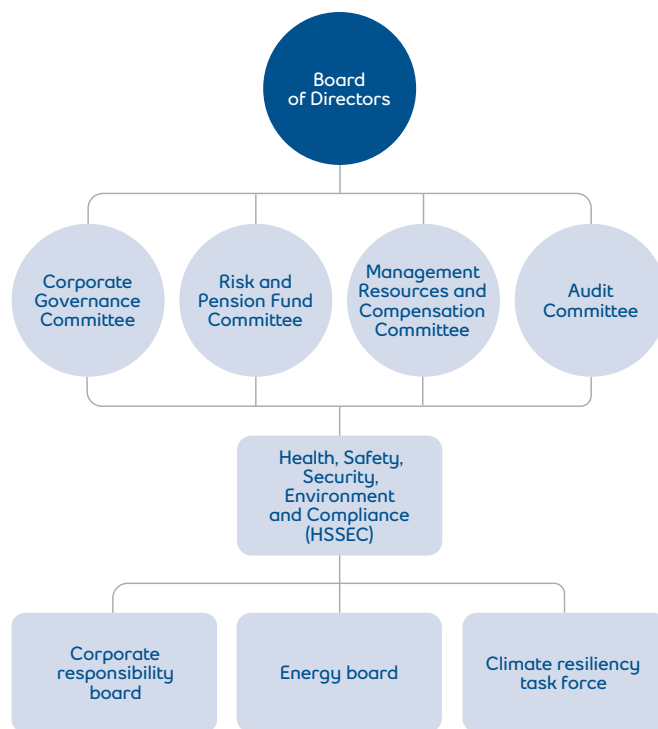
Board of Directors

Corporate Governance Committee

Risk and Pension Fund Committee

Management Resources and Compensation Committee

Audit Committee

Health, Safety, Security, Environment and Compliance (HSSEC)

Corporate responsibility board

Energy board

Climate resiliency task force